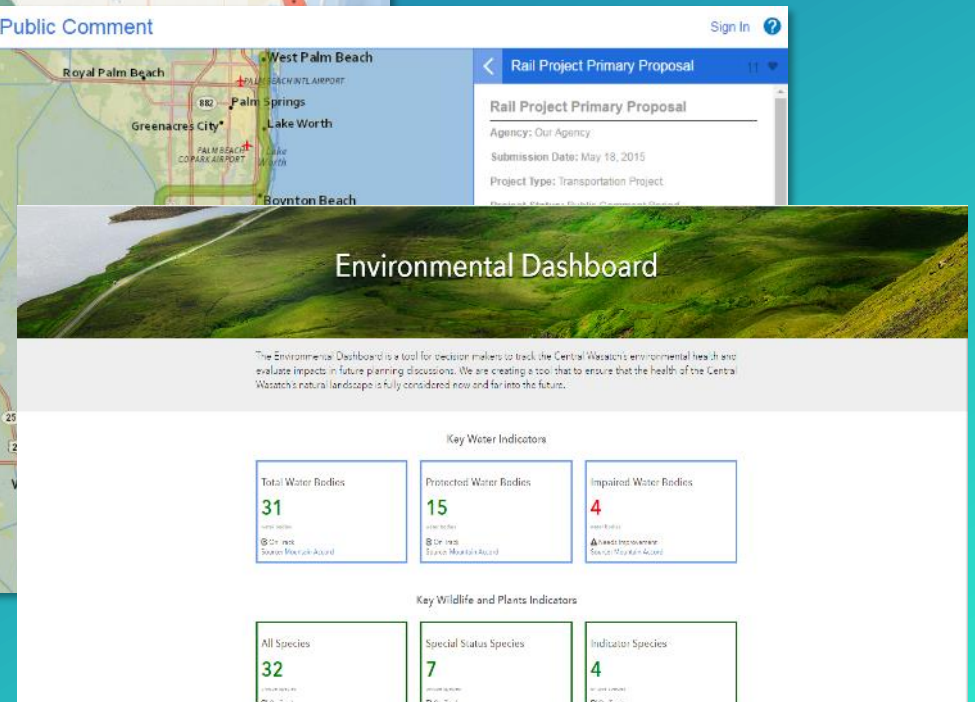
Public Comment

Sign In ?

West Palm Beach
Royal Palm Beach
PALM BEACH INTL AIRPORT
882 Palm Springs
Greenacres City
Lake Worth
PALM BEACH CO PARK AIRPORT
Lake Worth
Boynton Beach

Rail Project Primary Proposal

11

Rail Project Primary Proposal

Agency: Our Agency

Submission Date: May 18, 2015

Project Type: Transportation Project

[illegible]

Environmental Dashboard

The Environmental Dashboard is a tool for decision makers to track the Central Wasatch's environmental health and evaluate impacts in future planning discussions. We are creating a tool that to ensure that the health of the Central Wasatch's natural landscape is fully considered now and far into the future.

Key Water Indicators

Total Water Bodies
31
water bodies
On track
Source: Mountain Accord

Protected Water Bodies
15
water bodies
On track
Source: Mountain Accord

Impaired Water Bodies
4
water bodies
Needs Improvement
Source: Mountain Accord

Key Wildlife and Plants Indicators

All Species
32
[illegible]

Special Status Species
7
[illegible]

Indicator Species
4
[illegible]